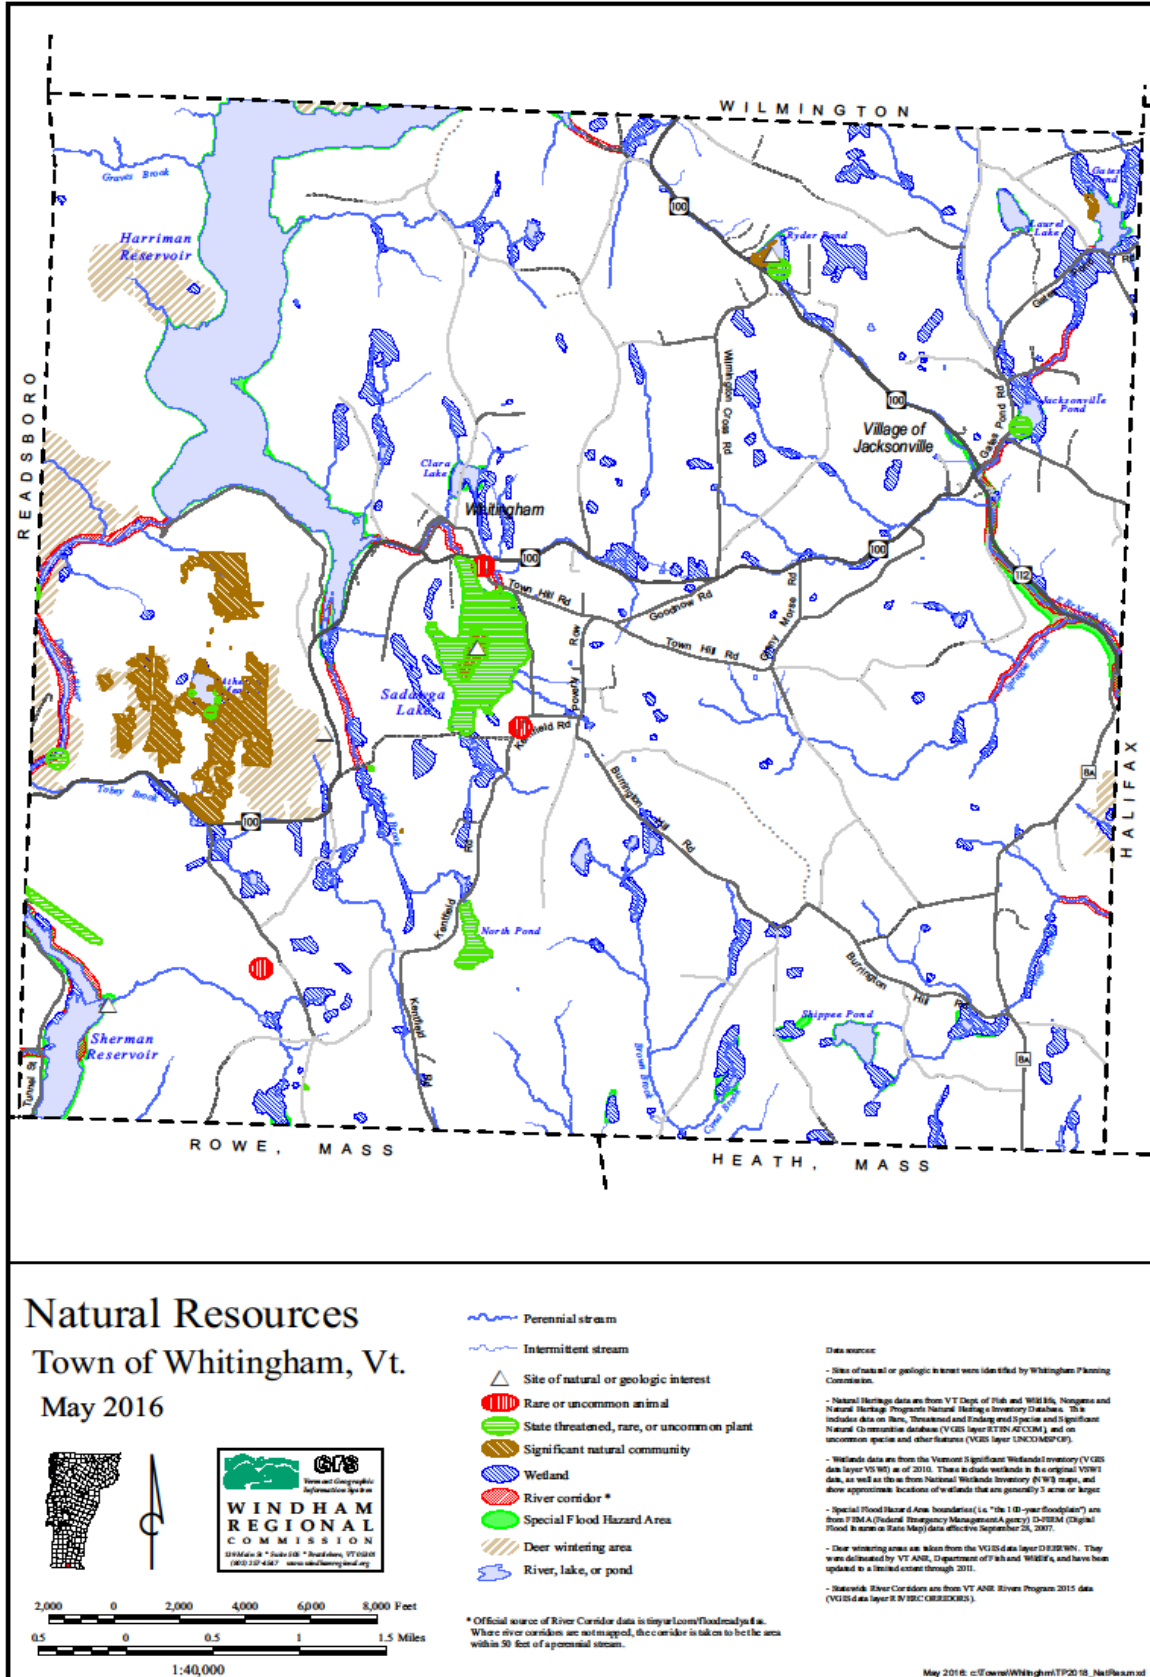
WILMINGTON

READSBORO

HALIFAX

ROWE, MASS

HEATH, MASS

Graves Brook

Harriman Reservoir

Ryder Pond

Laurel Lake

Gates Pond

Jacksonville Pond

Village of Jacksonville

Clara Lake

Whitingham

Sadawga Lake

Town Hill Rd

Goodnow Rd

Town Hill Rd

Morse Rd

Poverty Row

Kentfield Rd

Burrington Hill Rd

Whitingham Cross Rd

Gates Pond Rd

Tobey Brook

North Pond

Shippee Pond

Sherman Reservoir

Tunnel St

Kentfield Rd

Brown Brook

100

100

100

100

100

112

8A

8A

Natural Resources
Town of Whitingham, Vt.
May 2016

GIS Vermont Geographic Information System

WINDHAM REGIONAL COMMISSION

139 Main St * Suite 505 * Brattleboro, VT 05301 (802) 257-4547 www.windhamregional.org

Perennial stream

Intermittent stream

Site of natural or geologic interest

Rare or uncommon animal

State threatened, rare, or uncommon plant

Significant natural community

Wetland

River corridor *

Special Flood Hazard Area

Deer wintering area

River, lake, or pond

Data sources:

- Sites of natural or geologic interest were identified by Whitingham Planning Commission.

- Natural Heritage data are from VT Dept of Fish and Wildlife, Nongame and Natural Heritage Program's Natural Heritage Inventory Database. This includes data on Rare, Threatened and Endangered Species and Significant Natural Communities database (VGIS layer RTENATCOM), and on uncommon species and other features (VGIS layer UNCOMSPOF).

- Wetlands data are from the Vermont Significant Wetlands Inventory (VGIS data layer VSWI) as of 2010. These include wetlands in the original VSWI data, as well as those from National Wetlands Inventory (NWI) maps, and show approximate locations of wetlands that are generally 3 acres or larger.

- Special Flood Hazard Area boundaries (i.e. "the 100-year floodplain") are from FEMA (Federal Emergency Management Agency) D-FIRM (Digital Flood Insurance Rate Map) data effective September 28, 2007.

- Deer wintering areas are taken from the VGIS data layer DEERWN. They were delineated by VT ANR, Department of Fish and Wildlife, and have been updated to a limited extent through 2011.

- Statewide River Corridors are from VT ANR Rivers Program 2015 data (VGIS data layer RIVERCORRIDORS).

2,000 0 2,000 4,000 6,000 8,000 Feet

0.5 0 0.5 1 1.5 Miles

1:40,000

* Official source of River Corridor data is tinyurl.com/floodready.atlas. Where river corridors are not mapped, the corridor is taken to be the area within 50 feet of a perennial stream.

May 2016: c:\Towns\Whitingham\TP2016_NatRes.mxd